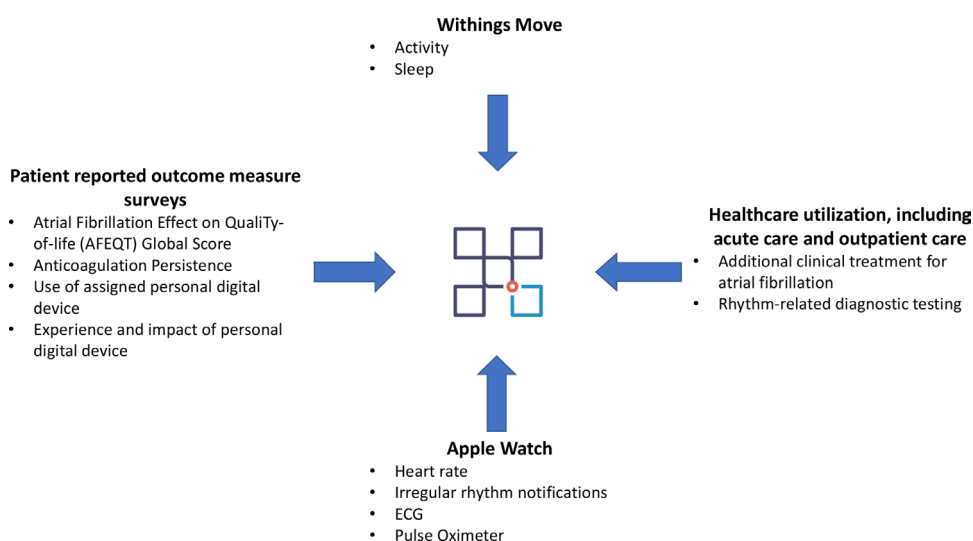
**Withings Move**
- Activity
- Sleep

**Patient reported outcome measure surveys**
- Atrial Fibrillation Effect on QualiTy-of-life (AFEQT) Global Score
- Anticoagulation Persistence
- Use of assigned personal digital device
- Experience and impact of personal digital device

**Healthcare utilization, including acute care and outpatient care**
- Additional clinical treatment for atrial fibrillation
- Rhythm-related diagnostic testing

**Apple Watch**
- Heart rate
- Irregular rhythm notifications
- ECG
- Pulse Oximeter